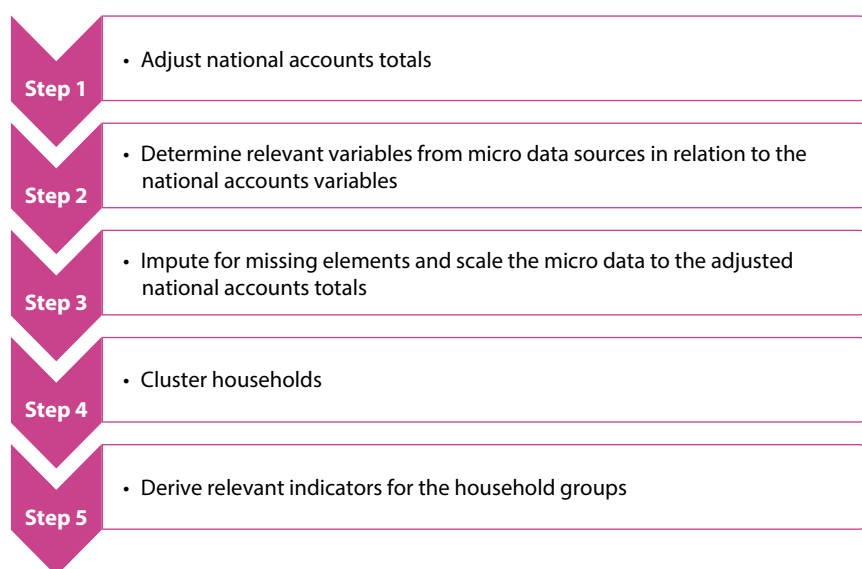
Step 1

• Adjust national accounts totals

Step 2

• Determine relevant variables from micro data sources in relation to the national accounts variables

Step 3

• Impute for missing elements and scale the micro data to the adjusted national accounts totals

Step 4

• Cluster households

Step 5

• Derive relevant indicators for the household groups